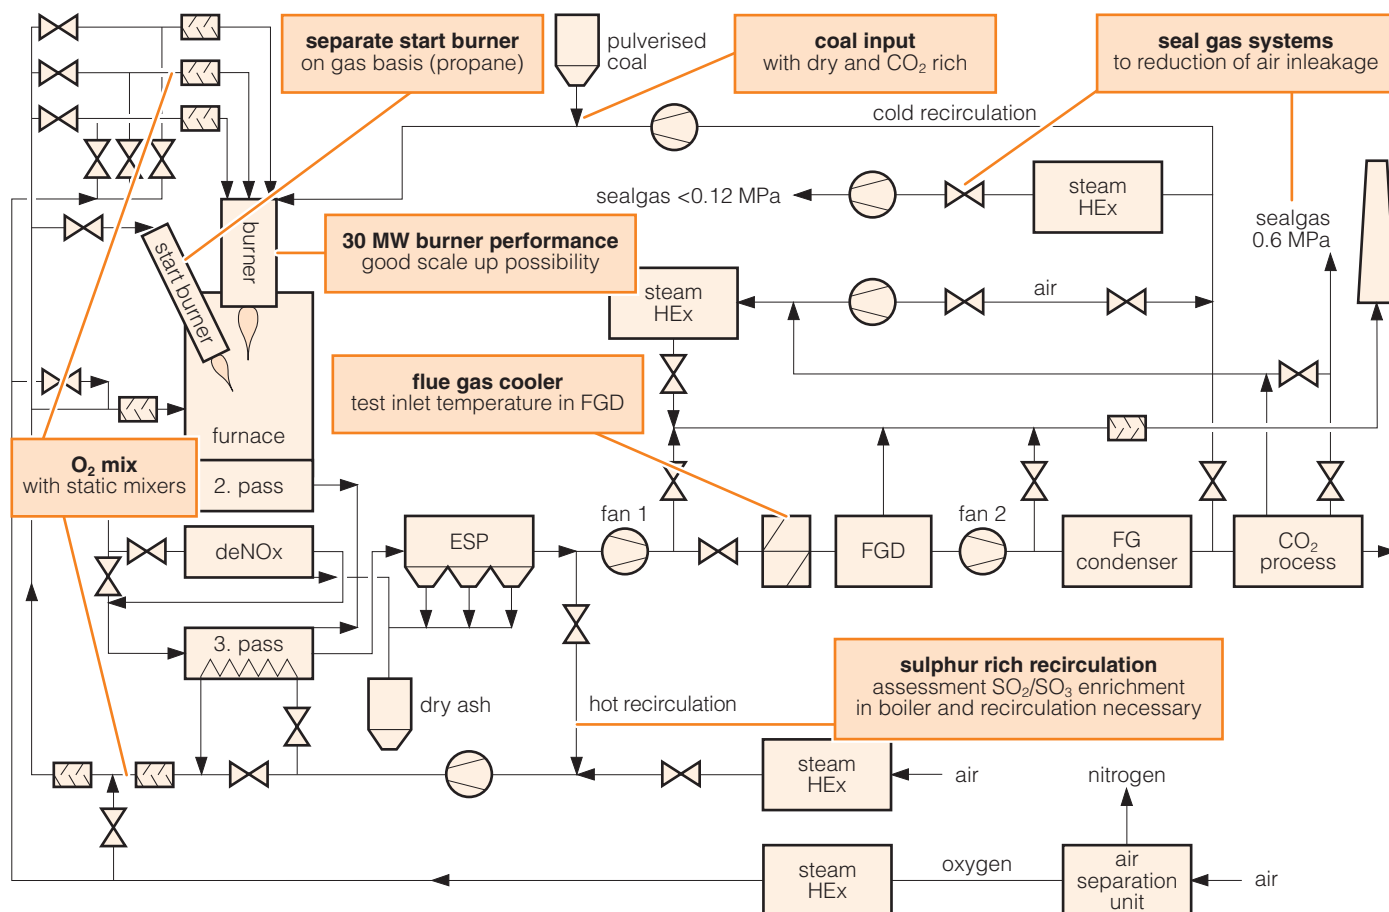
separate start burner
on gas basis (propane)

pulverised coal

coal input
with dry and $CO_2$ rich

seal gas systems
to reduction of air inleakage

cold recirculation

sealgas <0.12 MPa

steam HEx

burner

start burner

30 MW burner performance
good scale up possibility

steam HEx

air

sealgas 0.6 MPa

furnace

flue gas cooler
test inlet temperature in FGD

$O_2$ mix
with static mixers

2. pass

deNOx

ESP

fan 1

FGD

fan 2

FG condenser

$CO_2$ process

3. pass

dry ash

hot recirculation

sulphur rich recirculation
assessment $SO_2/SO_3$ enrichment
in boiler and recirculation necessary

steam HEx

air

nitrogen

steam HEx

oxygen

air separation unit

air